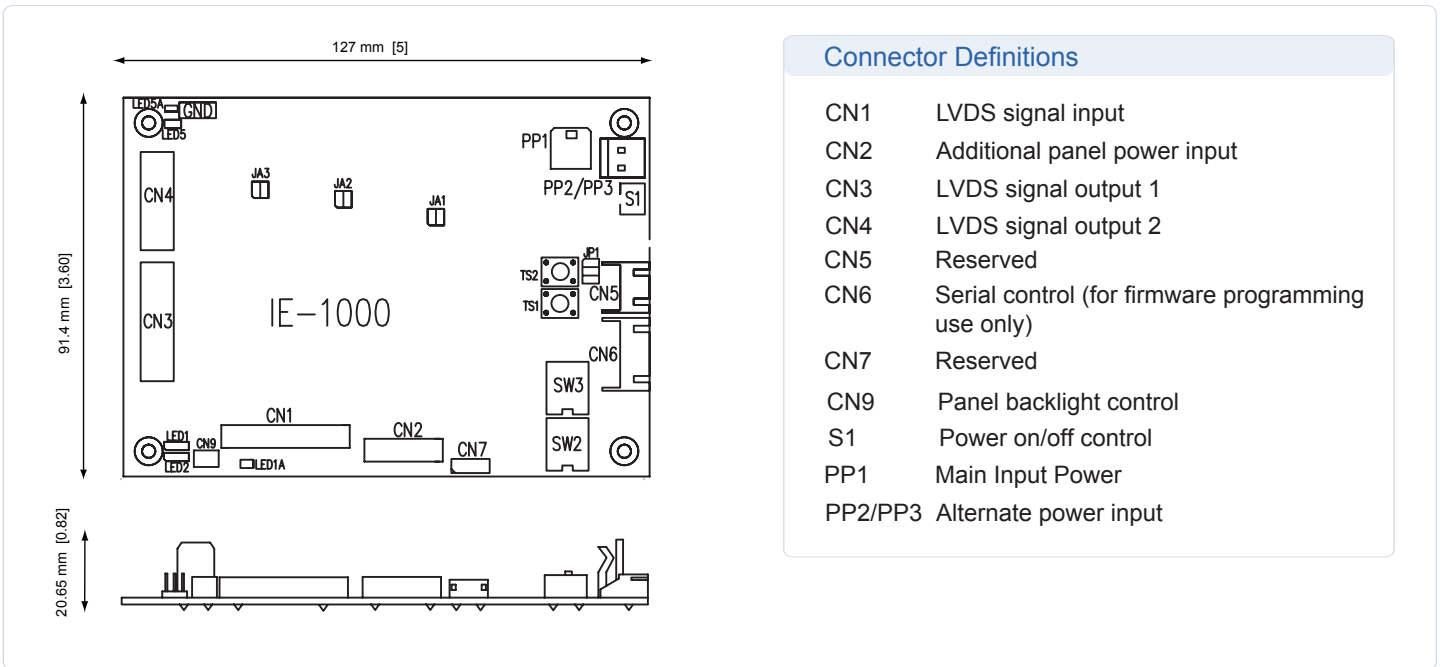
127 mm [5]

91.4 mm [3.60]

20.65 mm [0.82]

LED5A GND
LED5
PP1
PP2/PP3
S1
CN4
JA3
JA2
JA1
JP1
TS2
TS1
CN5
CN3
IE–1000
CN6
SW3
CN1
CN2
SW2
LED1
CN9
CN7
LED2
LED1A

Connector Definitions

| | |
|---|---|
| CN1 | LVDS signal input |
| CN2 | Additional panel power input |
| CN3 | LVDS signal output 1 |
| CN4 | LVDS signal output 2 |
| CN5 | Reserved |
| CN6 | Serial control (for firmware programming use only) |
| CN7 | Reserved |
| CN9 | Panel backlight control |
| S1 | Power on/off control |
| PP1 | Main Input Power |
| PP2/PP3 | Alternate power input |